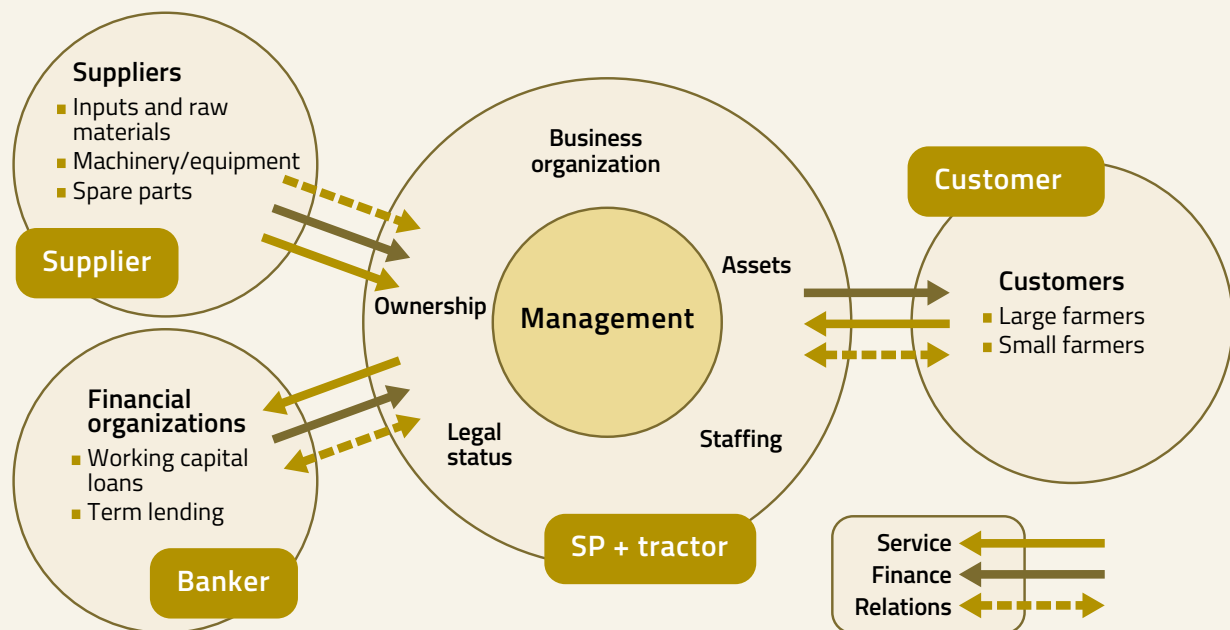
Suppliers
- Inputs and raw materials
- Machinery/equipment
- Spare parts

Supplier

Business organization

Ownership

Management

Assets

Legal status

Staffing

SP + tractor

Financial organizations
- Working capital loans
- Term lending

Banker

Customer

Customers
- Large farmers
- Small farmers

Service
Finance
Relations